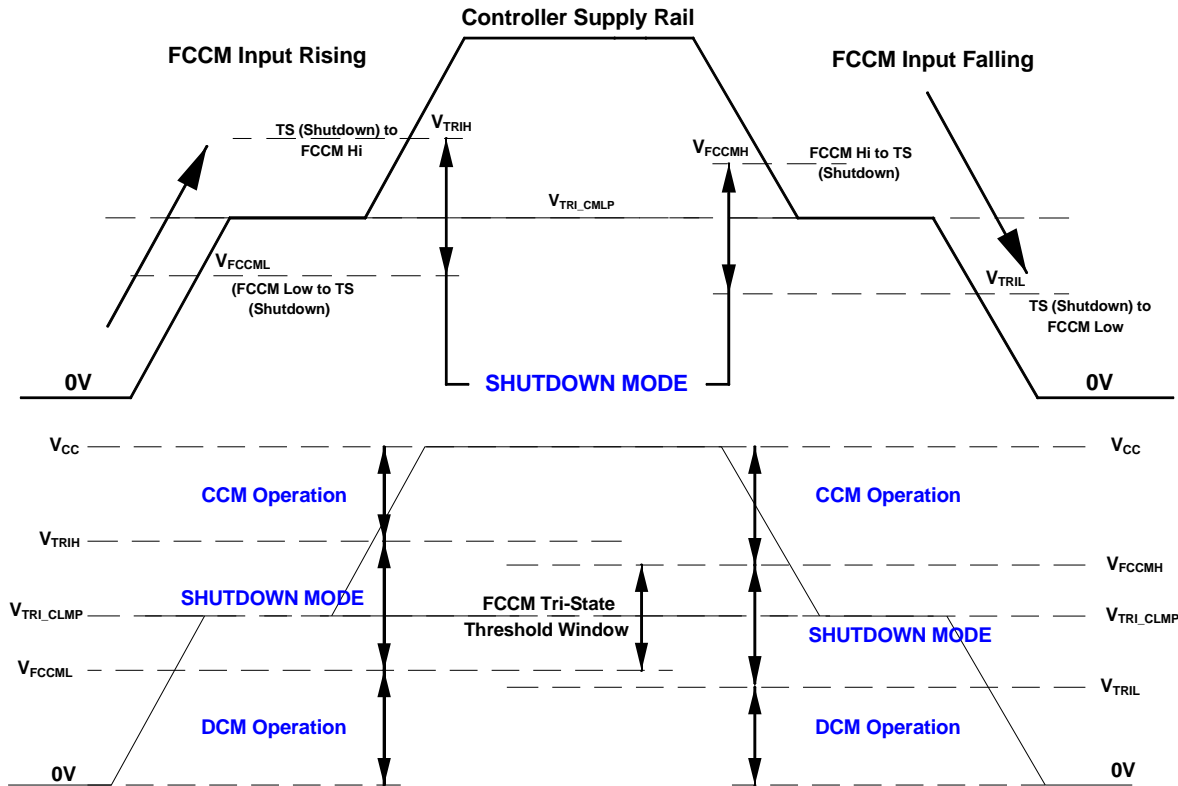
Controller Supply Rail

FCCM Input Rising

FCCM Input Falling

TS (Shutdown) to FCCM Hi

$V_{TRIH}$

$V_{FCCMH}$

FCCM Hi to TS (Shutdown)

$V_{TRI\_CMLP}$

$V_{FCCML}$

(FCCM Low to TS (Shutdown)

$V_{TRIL}$

TS (Shutdown) to FCCM Low

0V

SHUTDOWN MODE

0V

$V_{CC}$

$V_{CC}$

CCM Operation

CCM Operation

$V_{TRIH}$

$V_{FCCMH}$

$V_{TRI\_CLMP}$

SHUTDOWN MODE

FCCM Tri-State Threshold Window

$V_{TRI\_CLMP}$

SHUTDOWN MODE

$V_{FCCML}$

$V_{TRIL}$

DCM Operation

DCM Operation

0V

0V